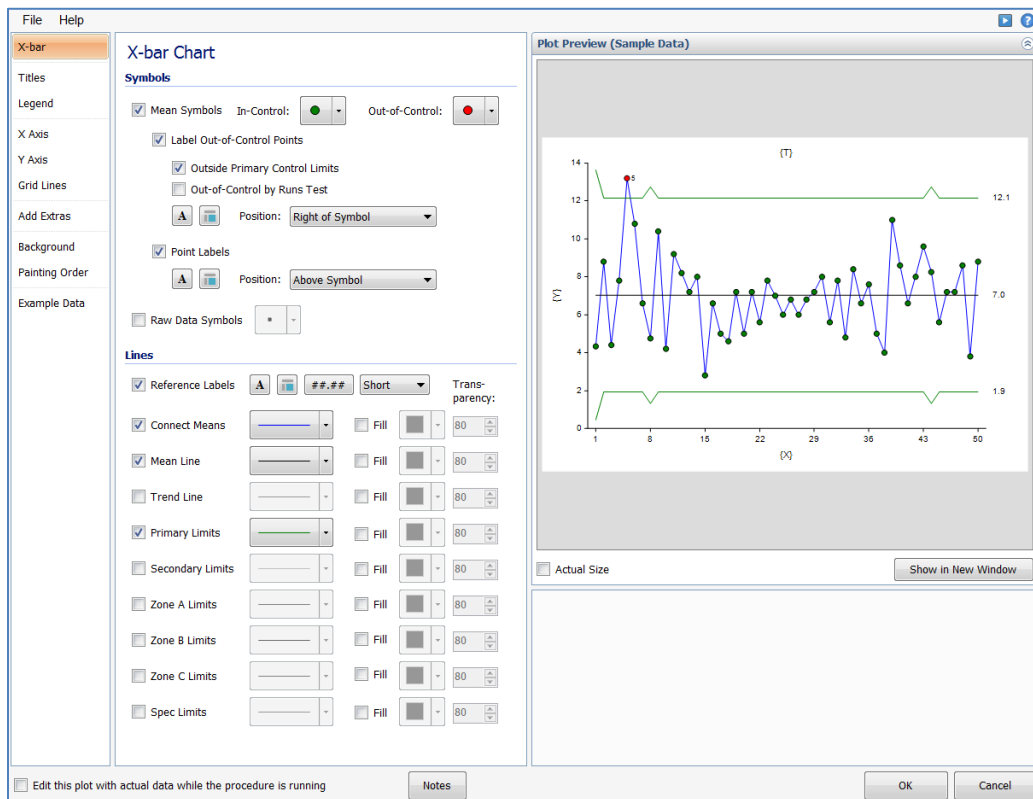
File Help

X-bar
Titles
Legend
X Axis
Y Axis
Grid Lines
Add Extras
Background
Painting Order
Example Data

X-bar Chart
Symbols
Mean Symbols In-Control: Out-of-Control:
Label Out-of-Control Points
Outside Primary Control Limits
Out-of-Control by Runs Test
A Position: Right of Symbol
Point Labels
A Position: Above Symbol
Raw Data Symbols

Lines
Reference Labels A ##.## Short Trans-parency:
Connect Means Fill 80
Mean Line Fill 80
Trend Line Fill 80
Primary Limits Fill 80
Secondary Limits Fill 80
Zone A Limits Fill 80
Zone B Limits Fill 80
Zone C Limits Fill 80
Spec Limits Fill 80

Plot Preview (Sample Data)
{T}
14
12
10
8
6
4
2
0
{Y}
5
12.1
7.0
1.9
1 8 15 22 29 36 43 50
{X}

Actual Size
Show in New Window

Edit this plot with actual data while the procedure is running
Notes
OK
Cancel